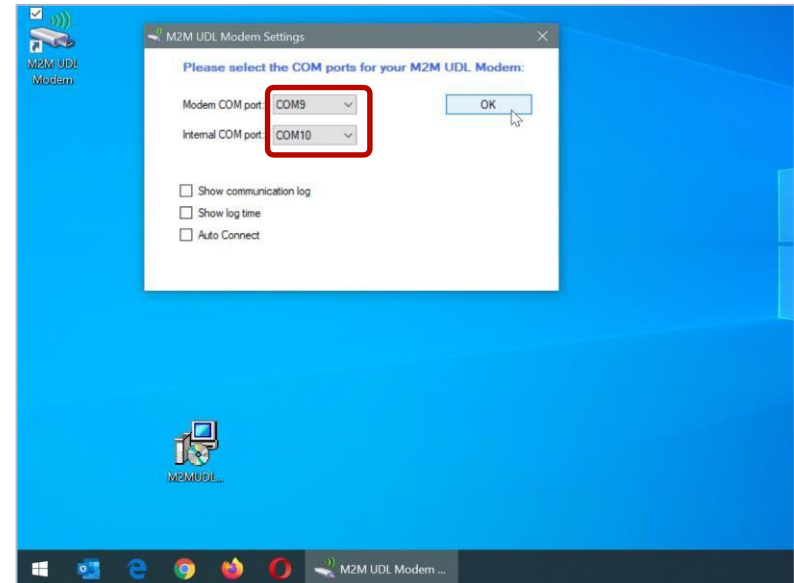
M2M UDL Modem

M2M UDL Modem Settings

Please select the COM ports for your M2M UDL Modem:

Modem COM port: COM9

Internal COM port: COM10

OK

Show communication log

Show log time

Auto Connect

M2MUDL...

M2M UDL Modem ...